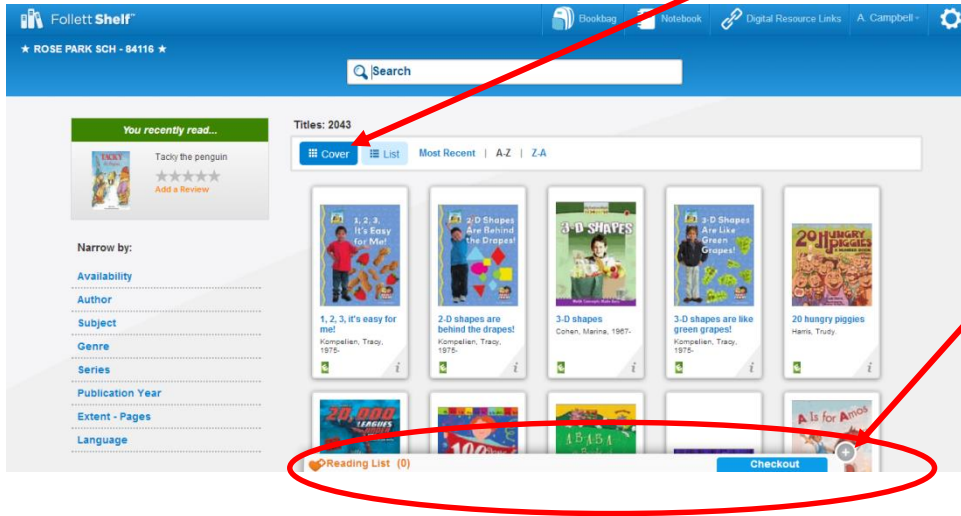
Follett Shelf™

Bookbag Notebook Digital Resource Links A. Campbell

★ ROSE PARK SCH - 84116 ★

Search

You recently read...

TACKY the penguin

Tacky the penguin

Add a Review

Narrow by:

Availability

Author

Subject

Genre

Series

Publication Year

Extent - Pages

Language

Titles: 2043

Cover List Most Recent | A-Z | Z-A

1, 2, 3, It's Easy for Me!

1, 2, 3, it's easy for me!
Kompelien, Tracy, 1975-

2-D Shapes Are Behind the Drapes!

2-D shapes are behind the drapes!
Kompelien, Tracy, 1975-

3-D SHAPES

3-D shapes
Cohen, Marina, 1967-

3-D Shapes Are Like Green Grapes!

3-D shapes are like green grapes!
Kompelien, Tracy, 1975-

20 HUNGRY PIGGIES

20 hungry piggies
Harris, Trudy.

20,000 LEAGUES

100

A B A B A

A is for Amos

Reading List (0)

Checkout